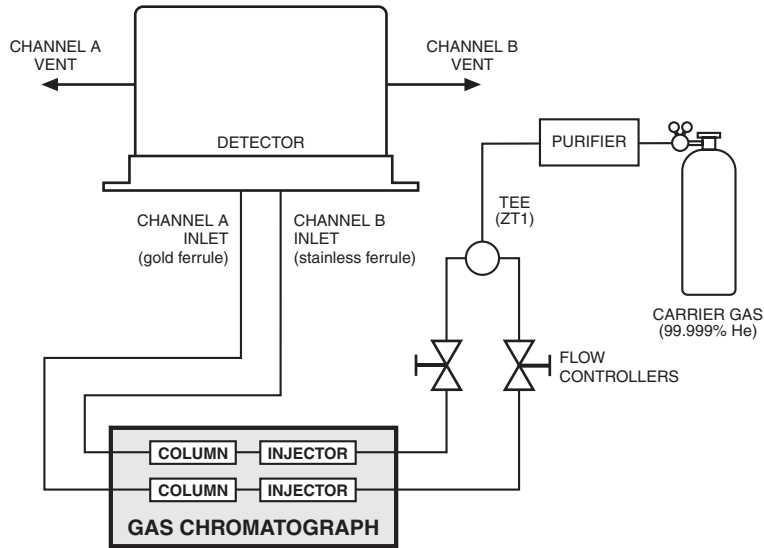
CHANNEL A VENT

CHANNEL B VENT

DETECTOR

PURIFIER

TEE (ZT1)

CHANNEL A INLET (gold ferrule)

CHANNEL B INLET (stainless ferrule)

CARRIER GAS (99.999% He)

FLOW CONTROLLERS

COLUMN

INJECTOR

COLUMN

INJECTOR

GAS CHROMATOGRAPH